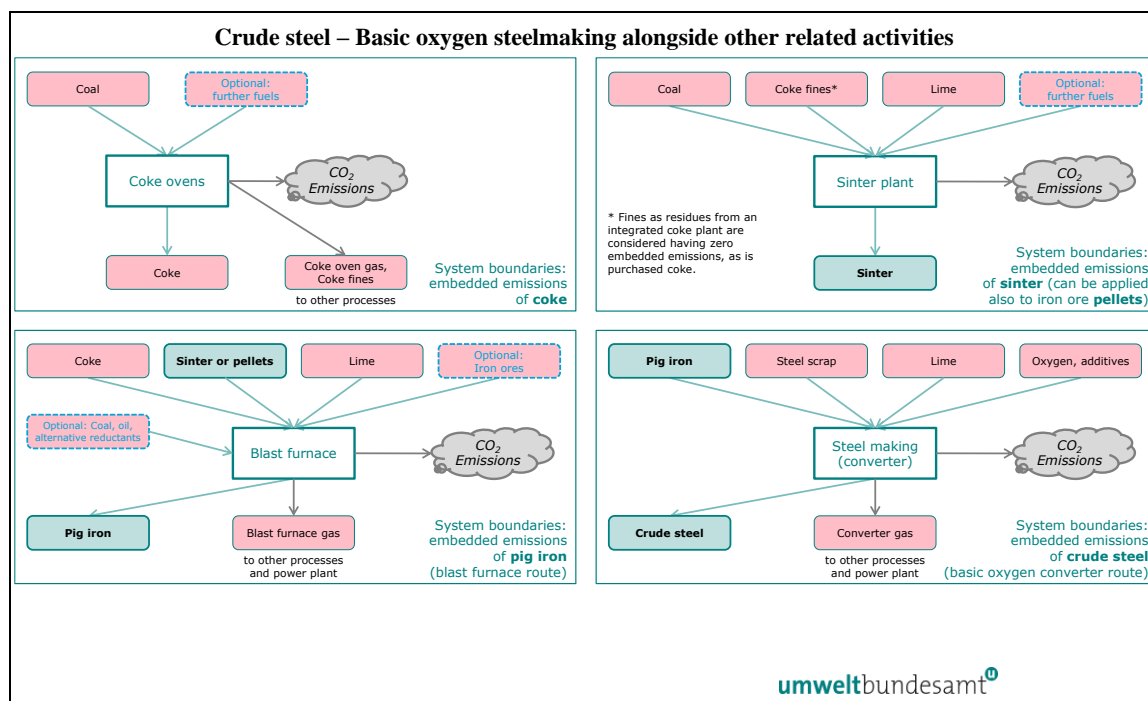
Crude steel – Basic oxygen steelmaking alongside other related activities

Coal

Optional: further fuels

Coke ovens

$CO_2$ Emissions

Coke

Coke oven gas, Coke fines

to other processes

System boundaries: embedded emissions of **coke**

Coal

Coke fines*

Lime

Optional: further fuels

Sinter plant

$CO_2$ Emissions

* Fines as residues from an integrated coke plant are considered having zero embedded emissions, as is purchased coke.

Sinter

System boundaries: embedded emissions of **sinter** (can be applied also to iron ore **pellets**)

Coke

Sinter or pellets

Lime

Optional: Iron ores

Optional: Coal, oil, alternative reductants

Blast furnace

$CO_2$ Emissions

Pig iron

Blast furnace gas

to other processes and power plant

System boundaries: embedded emissions of **pig iron** (blast furnace route)

Pig iron

Steel scrap

Lime

Oxygen, additives

Steel making (converter)

$CO_2$ Emissions

Crude steel

Converter gas

to other processes and power plant

System boundaries: embedded emissions of **crude steel** (basic oxygen converter route)

umweltbundesamt